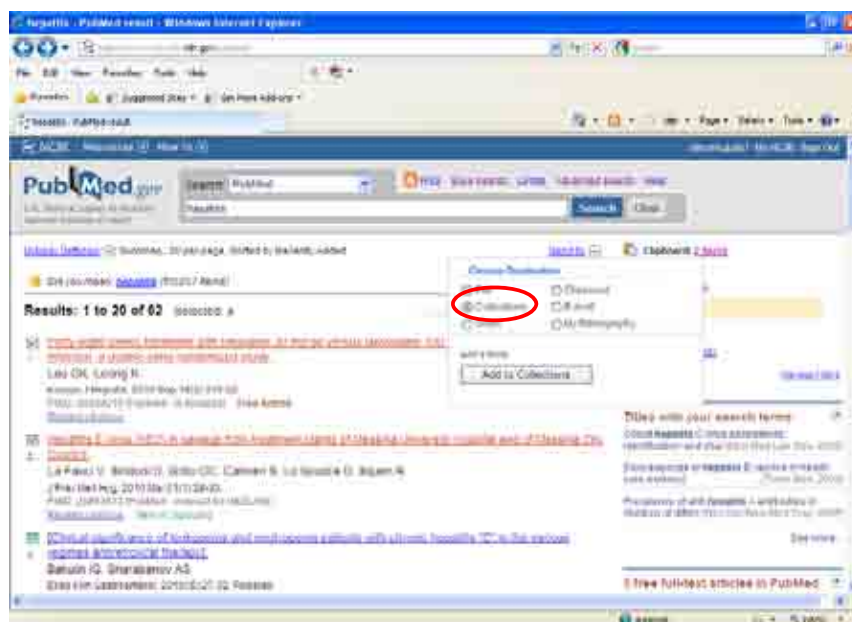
hepatitis - PubMed result - Windows Internet Explorer

File Edit View Favorites Tools Help

Favorites | Suggested Sites | Get More Add-ons

hepatitis - PubMed result

Page | Safety | Tools

NCBI Resources How To

PubMed.gov

Search PubMed

hepatitis

Search Clear

RSS Save search Limits Advanced search Help

Send to

Choose Destination

File Clipboard

Collections E-mail

Order My Bibliography

Add to Collections

Clipboard: 2 items

Did you mean: hepatitis

Results: 1 to 20 of 62 Selected: 3

Lau CH, Leong R.

Li Pavci V, Brisboi D, Grillo CC, Carmeni S, Lo Spozia G, Bijuen R.

Batulin IQ, Sharabanov AS.

Titles with your search terms

See more

3 free full-text articles in PubMed